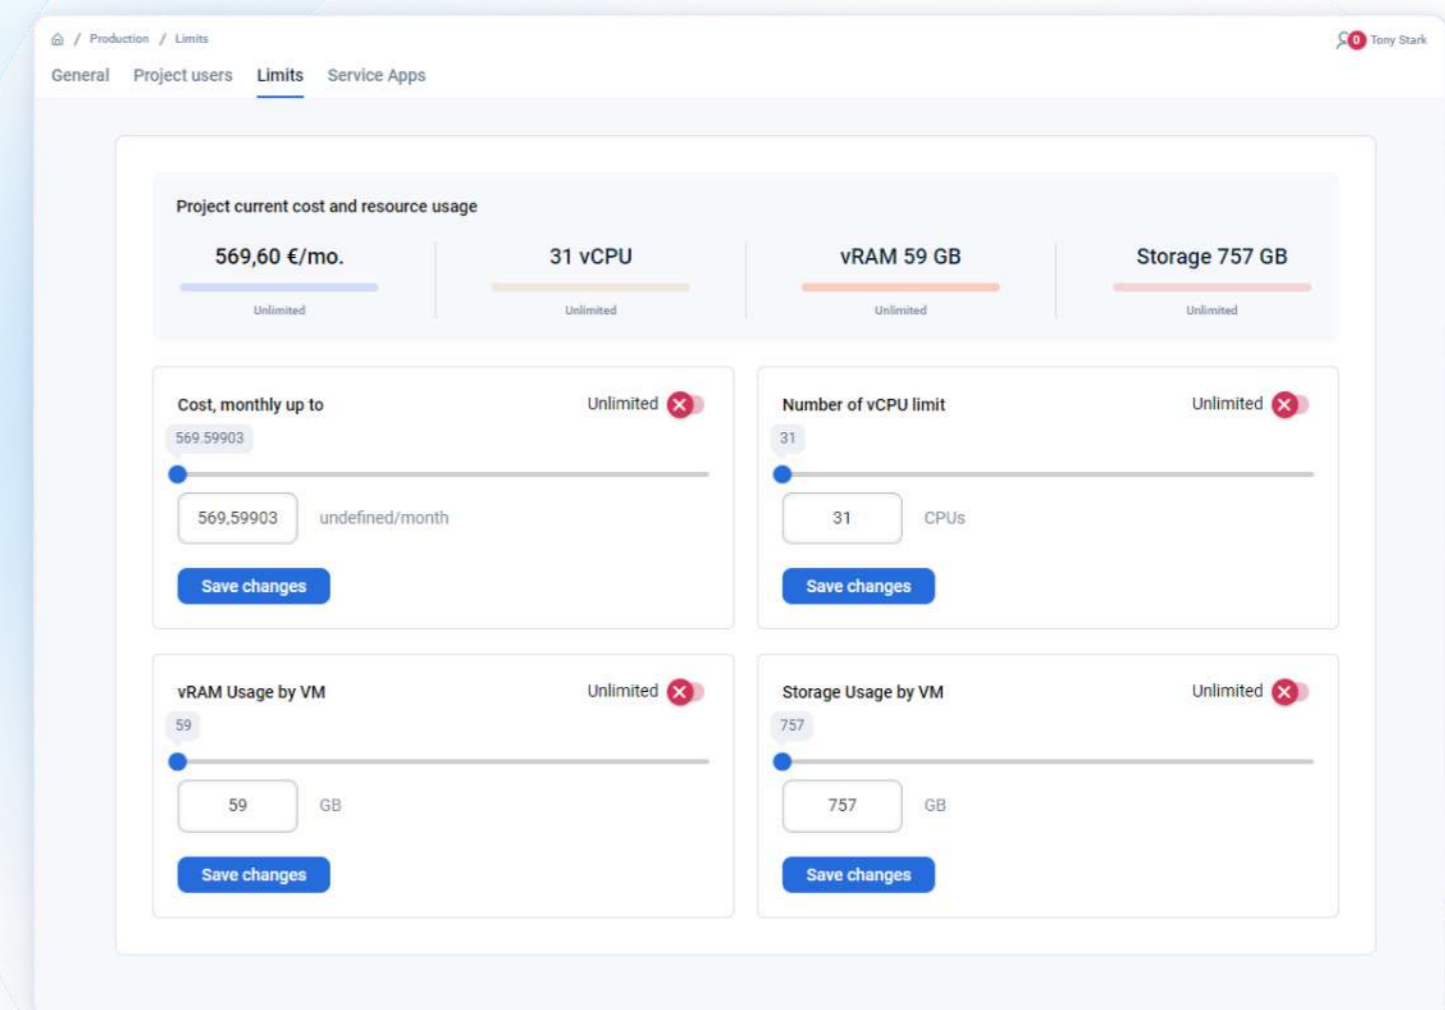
/ Production / Limits

0 Tony Stark

General Project users Limits Service Apps

Project current cost and resource usage

569,60 €/mo.
Unlimited

31 vCPU
Unlimited

vRAM 59 GB
Unlimited

Storage 757 GB
Unlimited

Cost, monthly up to
Unlimited
569.59903
569,59903 undefined/month
Save changes

Number of vCPU limit
Unlimited
31
31 CPUs
Save changes

vRAM Usage by VM
Unlimited
59
59 GB
Save changes

Storage Usage by VM
Unlimited
757
757 GB
Save changes